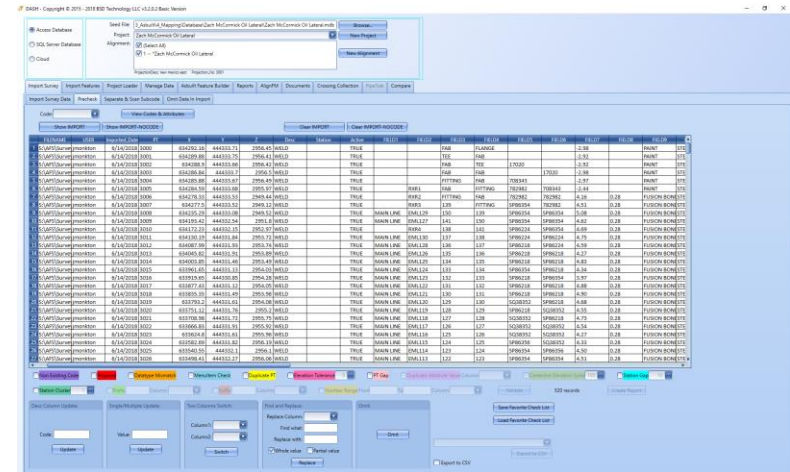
DASH - Copyright © 2015 - 2018 BSD Technology LLC v3.2.0.2 Basic Version

Access Database
SQL Server Database
Cloud

Seed File: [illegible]\Zach McCormick Oil Lateral\Zach McCormick Oil Lateral.mdb
Browse...
Project: Zach McCormick Oil Lateral
New Project
Alignment: (Select All)
1 - "Zach McCormick Oil Lateral
New Alignment

Import Survey | Import Features | Project Loader | Manage Data | AsBuilt Feature Builder | Reports | AlignPM | Documents | Crossing Collection | PipeTrak | Compare

Import Survey Data | Precheck | Separate & Scan Subcode | Omit Data In Import

Code:
View Codes & Attributes
Show IMPORT
Show IMPORT-NOCODE
Clear IMPORT
Clear IMPORT-NOCODE

| FILENAME | USER | Imported_Date | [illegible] | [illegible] | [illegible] | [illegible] | Desc | Status | Active | FIELD1 | FIELD2 | FIELD3 | FIELD4 | FIELD5 | FIELD6 | FIELD7 | FIELD8 | FIELD9 |
|---|---|---|---|---|---|---|---|---|---|---|---|---|---|---|---|---|---|---|
| S:\APS\Survey\ | jmonkton | 6/14/2018 | 3000 | 634292.16 | 444333.71 | 2956.45 | WELD | | TRUE | | FAB | FLANGE | | | -2.98 | | PAINT | STE |
| S:\APS\Survey\ | jmonkton | 6/14/2018 | 3001 | 634289.88 | 444333.75 | 2956.41 | WELD | | TRUE | | FAB | TEE | | | -2.92 | | PAINT | STE |
| S:\APS\Survey\ | jmonkton | 6/14/2018 | 3002 | 634288.9 | 444333.56 | 2956.42 | WELD | | TRUE | | FAB | TEE | 17020 | | -2.92 | | PAINT | STE |
| S:\APS\Survey\ | jmonkton | 6/14/2018 | 3003 | 634286.84 | 444333.7 | 2956.5 | WELD | | TRUE | | FAB | FAB | | 17020 | -2.98 | | PAINT | STE |
| S:\APS\Survey\ | jmonkton | 6/14/2018 | 3004 | 634285.89 | 444333.67 | 2956.49 | WELD | | TRUE | | FITTING | FAB | 708343 | | -2.97 | | PAINT | STE |
| S:\APS\Survey\ | jmonkton | 6/14/2018 | 3005 | 634284.59 | 444333.68 | 2955.97 | WELD | | TRUE | RXR1 | FAB | FITTING | 782982 | 708343 | -2.44 | | PAINT | STE |
| S:\APS\Survey\ | jmonkton | 6/14/2018 | 3006 | 634278.33 | 444333.53 | 2949.44 | WELD | | TRUE | RXR2 | FITTING | FAB | 782982 | 782982 | 4.16 | 0.28 | FUSION BOND | STE |
| S:\APS\Survey\ | jmonkton | 6/14/2018 | 3007 | 634277.5 | 444333.52 | 2949.12 | WELD | | TRUE | RXR3 | 139 | FITTING | SP86354 | 782982 | 4.51 | 0.28 | FUSION BOND | STE |
| S:\APS\Survey\ | jmonkton | 6/14/2018 | 3008 | 634235.29 | 444333.08 | 2949.52 | WELD | | TRUE | MAIN LINE | EML129 | 150 | 139 | SP86354 | 5.08 | 0.28 | FUSION BOND | STE |
| S:\APS\Survey\ | jmonkton | 6/14/2018 | 3009 | 634193.42 | 444332.54 | 2951.6 | WELD | | TRUE | MAIN LINE | EML127 | 141 | 150 | SP86354 | 4.62 | 0.28 | FUSION BOND | STE |
| S:\APS\Survey\ | jmonkton | 6/14/2018 | 3010 | 634172.03 | 444332.15 | 2952.97 | WELD | | TRUE | RXR4 | 138 | 141 | SP86224 | SP86354 | 4.69 | 0.28 | FUSION BOND | STE |
| S:\APS\Survey\ | jmonkton | 6/14/2018 | 3011 | 634130.19 | 444331.66 | 2953.72 | WELD | | TRUE | MAIN LINE | EML130 | 137 | 138 | SP86224 | 4.75 | 0.28 | FUSION BOND | STE |
| S:\APS\Survey\ | jmonkton | 6/14/2018 | 3012 | 634087.99 | 444331.59 | 2953.74 | WELD | | TRUE | MAIN LINE | EML128 | 136 | 137 | SP86218 | 4.59 | 0.28 | FUSION BOND | STE |
| S:\APS\Survey\ | jmonkton | 6/14/2018 | 3013 | 634045.82 | 444331.91 | 2953.89 | WELD | | TRUE | MAIN LINE | EML126 | 135 | 136 | SP86218 | 4.27 | 0.28 | FUSION BOND | STE |
| S:\APS\Survey\ | jmonkton | 6/14/2018 | 3014 | 634003.89 | 444331.46 | 2953.49 | WELD | | TRUE | MAIN LINE | EML125 | 134 | 135 | SP86218 | 4.83 | 0.28 | FUSION BOND | STE |
| S:\APS\Survey\ | jmonkton | 6/14/2018 | 3015 | 633961.65 | 444331.13 | 2954.03 | WELD | | TRUE | MAIN LINE | EML124 | 133 | 134 | SP86218 | 4.34 | 0.28 | FUSION BOND | STE |
| S:\APS\Survey\ | jmonkton | 6/14/2018 | 3016 | 633919.95 | 444330.85 | 2954.38 | WELD | | TRUE | MAIN LINE | EML123 | 132 | 133 | SP86354 | 5.97 | 0.28 | FUSION BOND | STE |
| S:\APS\Survey\ | jmonkton | 6/14/2018 | 3017 | 633877.61 | 444330.12 | 2954.05 | WELD | | TRUE | MAIN LINE | EML122 | 131 | 132 | SP86218 | 6.88 | 0.28 | FUSION BOND | STE |
| S:\APS\Survey\ | jmonkton | 6/14/2018 | 3018 | 633835.35 | 444331.49 | 2955.08 | WELD | | TRUE | MAIN LINE | EML121 | 130 | 131 | SP86218 | 4.90 | 0.28 | FUSION BOND | STE |
| S:\APS\Survey\ | jmonkton | 6/14/2018 | 3019 | 633793.2 | 444331.65 | 2954.08 | WELD | | TRUE | MAIN LINE | EML120 | 129 | 130 | SQ38352 | 4.88 | 0.28 | FUSION BOND | STE |
| S:\APS\Survey\ | jmonkton | 6/14/2018 | 3020 | 633751.12 | 444331.76 | 2955.2 | WELD | | TRUE | MAIN LINE | EML119 | 128 | 129 | SQ38352 | 6.55 | 0.28 | FUSION BOND | STE |
| S:\APS\Survey\ | jmonkton | 6/14/2018 | 3021 | 633708.98 | 444331.73 | 2955.75 | WELD | | TRUE | MAIN LINE | EML118 | 127 | 128 | SQ38352 | 4.73 | 0.28 | FUSION BOND | STE |
| S:\APS\Survey\ | jmonkton | 6/14/2018 | 3022 | 633666.83 | 444331.91 | 2955.92 | WELD | | TRUE | MAIN LINE | EML117 | 126 | 127 | SQ38352 | 6.54 | 0.28 | FUSION BOND | STE |
| S:\APS\Survey\ | jmonkton | 6/14/2018 | 3023 | 633624 | 444331.61 | 2955.98 | WELD | | TRUE | MAIN LINE | EML116 | 125 | 126 | SQ38352 | 4.27 | 0.28 | FUSION BOND | STE |
| S:\APS\Survey\ | jmonkton | 6/14/2018 | 3024 | 633582.89 | 444332.01 | 2956.19 | WELD | | TRUE | MAIN LINE | EML115 | 124 | 125 | SP86356 | 4.90 | 0.28 | FUSION BOND | STE |
| S:\APS\Survey\ | jmonkton | 6/14/2018 | 3025 | 633540.55 | 444332.1 | 2956.1 | WELD | | TRUE | MAIN LINE | EML114 | 123 | 124 | SP86354 | 4.50 | 0.28 | FUSION BOND | STE |
| S:\APS\Survey\ | jmonkton | 6/14/2018 | 3026 | 633498.61 | 444332.17 | 2956.08 | WELD | | TRUE | MAIN LINE | EML113 | 122 | 123 | SP86354 | 4.51 | 0.28 | FUSION BOND | STE |

Non Existing Code | Duplicate | Datatype Mismatch | Nonuniform Check | Duplicate PT | Elevation Tolerance | PT Gap | Duplicate Attribute Value | Extended Attributes Gear | Station Gap
Station Cluster | Prefix | Suffix | Number Range | Validate | 520 records | Create Report

Clear Column Update
Code:
Update
Single/Multiple Update
Value:
Update
Two Columns Switch
Column1:
Column2:
Switch
Find and Replace
Replace Column:
Find what:
Replace with:
Whole value
Partial value
Replace
Omit
Omit
Save Favorite Check List
Load Favorite Check List
Export to CSV